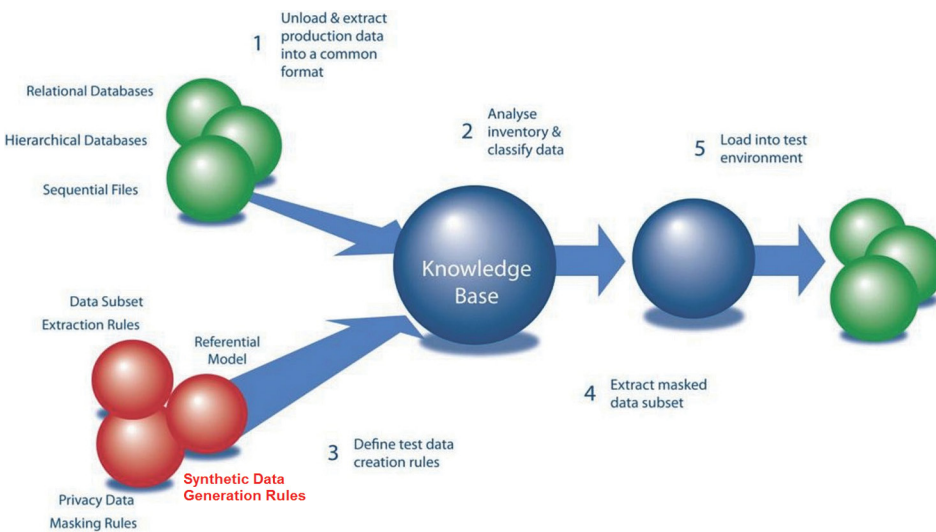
1 Unload & extract production data into a common format

Relational Databases

Hierarchical Databases

Sequential Files

2 Analyse inventory & classify data

5 Load into test environment

Knowledge Base

Data Subset Extraction Rules

Referential Model

Synthetic Data Generation Rules

Privacy Data Masking Rules

3 Define test data creation rules

4 Extract masked data subset